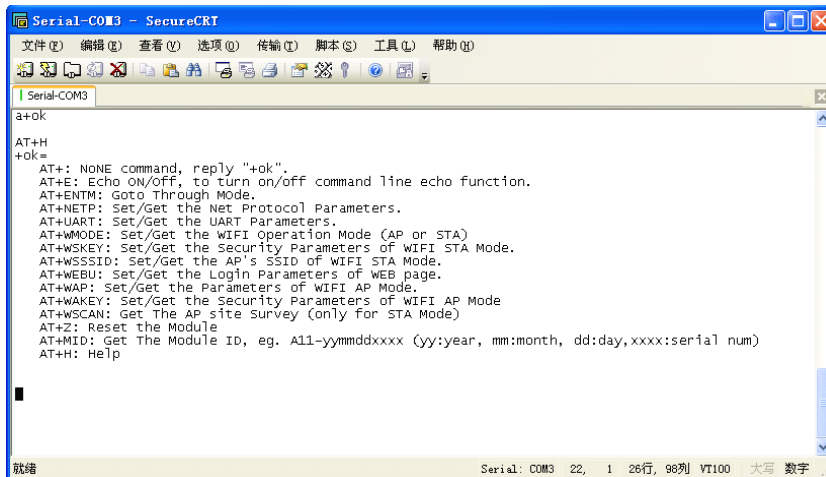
Serial-COM3 - SecureCRT

文件(F) 编辑(E) 查看(V) 选项(O) 传输(T) 脚本(S) 工具(L) 帮助(H)

Serial-COM3

a+ok

AT+H
+ok=
AT+: NONE command, reply "+ok".
AT+E: Echo ON/Off, to turn on/off command line echo function.
AT+ENTM: Goto Through Mode.
AT+NETP: Set/Get the Net Protocol Parameters.
AT+UART: Set/Get the UART Parameters.
AT+WMODE: Set/Get the WIFI Operation Mode (AP or STA)
AT+WSKEY: Set/Get the Security Parameters of WIFI STA Mode.
AT+WSSSID: Set/Get the AP's SSID of WIFI STA Mode.
AT+WEBU: Set/Get the Login Parameters of WEB page.
AT+WAP: Set/Get the Parameters of WIFI AP Mode.
AT+WAKEY: Set/Get the Security Parameters of WIFI AP Mode
AT+WSCAN: Get The AP site Survey (only for STA Mode)
AT+Z: Reset the Module
AT+MID: Get The Module ID, eg. A11-yymmddxxxx (yy:year, mm:month, dd:day,xxxx:serial num)
AT+H: Help

就绪 Serial: COM3 22, 1 26行, 98列 VT100 大写 数字